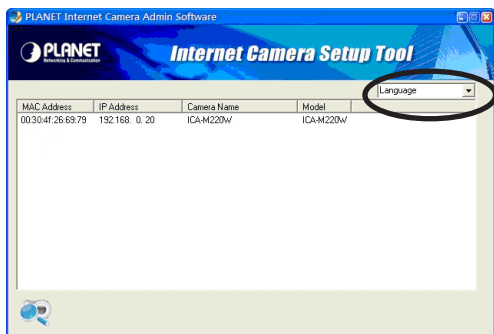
PLANET Internet Camera Admin Software

PLANET
Networking & Communication

Internet Camera Setup Tool

Language

| MAC Address | IP Address | Camera Name | Model |
|---|---|---|---|
| 00:30:4f:26:69:79 | 192.168. 0. 20 | ICA-M220W | ICA-M220W |